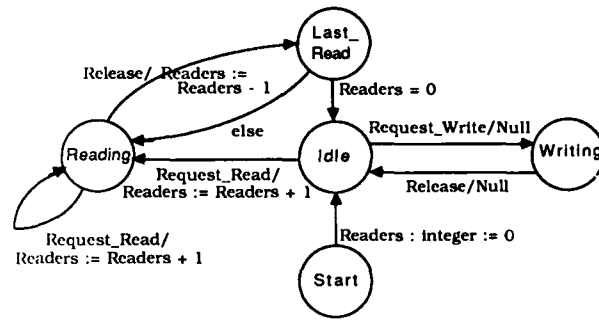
Last_ Read

Release/ Readers := Readers - 1

Readers = 0

else

Reading

Idle

Request_Write/Null

Writing

Request_Read/ Readers := Readers + 1

Release/Null

Request_Read/ Readers := Readers + 1

Readers : integer := 0

Start